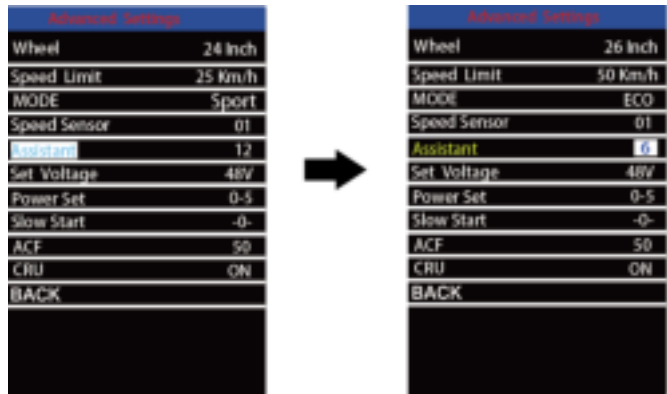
Advanced Settings

| | |
|---|---|
| Wheel | 24 Inch |
| Speed Limit | 25 Km/h |
| MODE | Sport |
| Speed Sensor | 01 |
| Assistant | 12 |
| Set Voltage | 48V |
| Power Set | 0-5 |
| Slow Start | -0- |
| ACF | 50 |
| CRU | ON |
| BACK | |

Advanced Settings

| | |
|---|---|
| Wheel | 26 Inch |
| Speed Limit | 50 Km/h |
| MODE | ECO |
| Speed Sensor | 01 |
| Assistant | 6 |
| Set Voltage | 48V |
| Power Set | 0-5 |
| Slow Start | -0- |
| ACF | 50 |
| CRU | ON |
| BACK | |